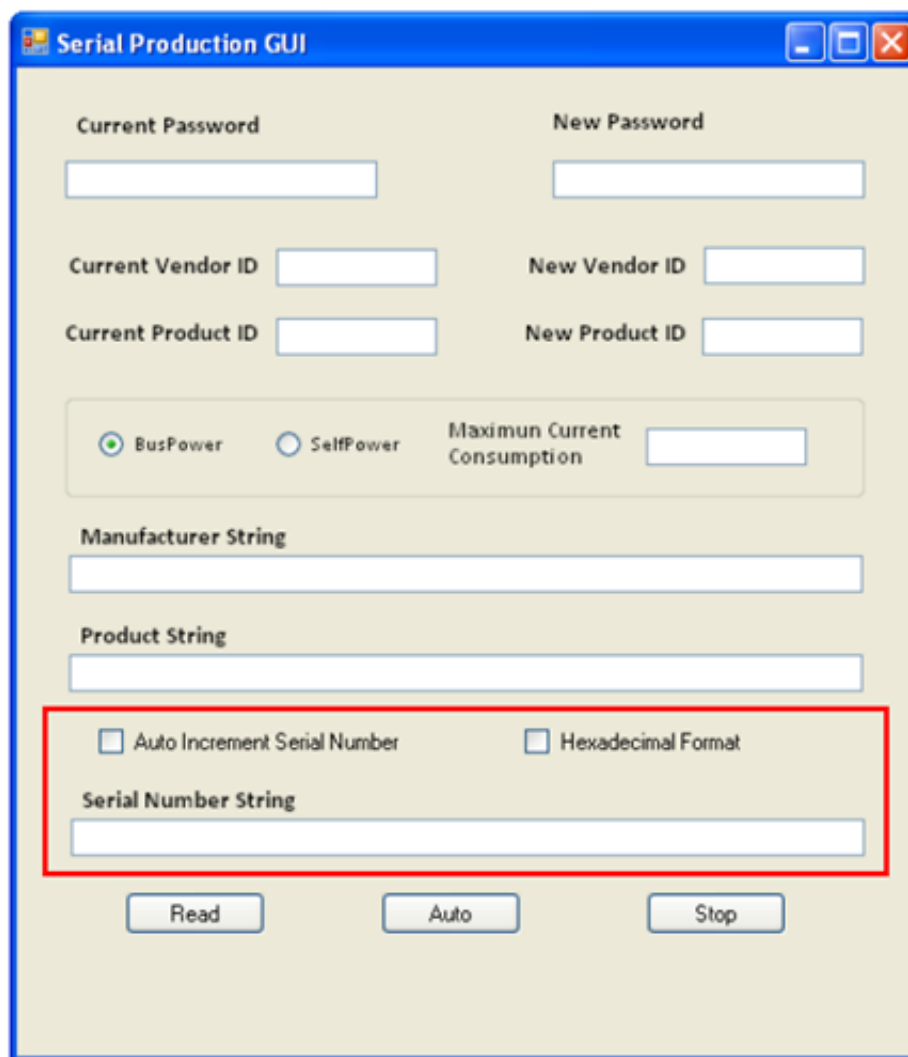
Serial Production GUI

Current Password

New Password

Current Vendor ID

New Vendor ID

Current Product ID

New Product ID

BusPower

SelfPower

Maximun Current Consumption

Manufacturer String

Product String

Auto Increment Serial Number

Hexadecimal Format

Serial Number String

Read

Auto

Stop